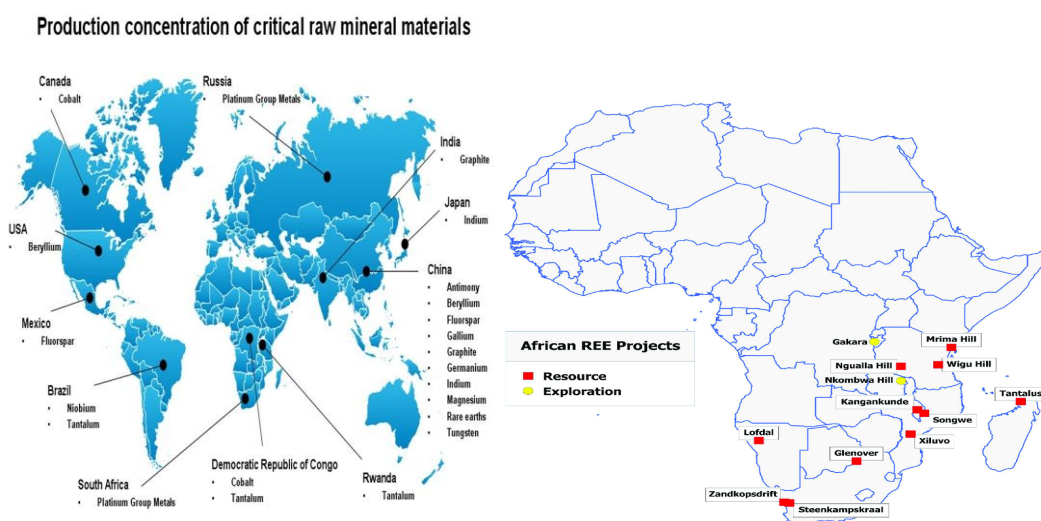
Production concentration of critical raw mineral materials

Canada
• Cobalt

Russia
• Platinum Group Metals

India
• Graphite

Japan
• Indium

USA
• Beryllium

China
• Antimony
• Beryllium
• Fluorspar
• Gallium
• Graphite
• Germanium
• Indium
• Magnesium
• Rare earths
• Tungsten

Mexico
• Fluorspar

Brazil
• Niobium
• Tantalum

South Africa
• Platinum Group Metals

Democratic Republic of Congo
• Cobalt
• Tantalum

Rwanda
• Tantalum

African REE Projects
Resource
Exploration

Gakara
Mrima Hill
Ngualla Hill
Wigu Hill
Nkombwa Hill
Kangankunde
Tantalus
Songwe
Xiluvo
Lofdal
Glenover
Zandkopsdrift
Steenkampskraal